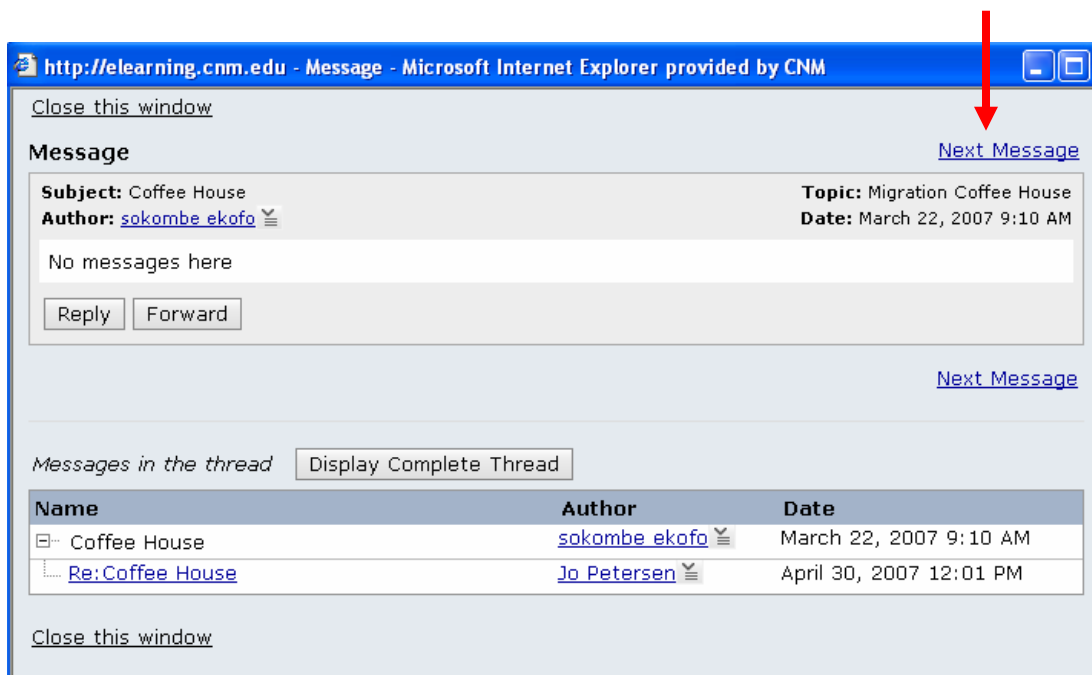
http://elearning.cnm.edu - Message - Microsoft Internet Explorer provided by CNM

Close this window

Message

Next Message

**Subject:** Coffee House

**Author:** sokombe ekofo

**Topic:** Migration Coffee House

**Date:** March 22, 2007 9:10 AM

No messages here

Reply Forward

Next Message

*Messages in the thread* Display Complete Thread

| Name | Author | Date |
|---|---|---|
| ⊟ Coffee House | sokombe ekofo | March 22, 2007 9:10 AM |
| Re:Coffee House | Jo Petersen | April 30, 2007 12:01 PM |

Close this window